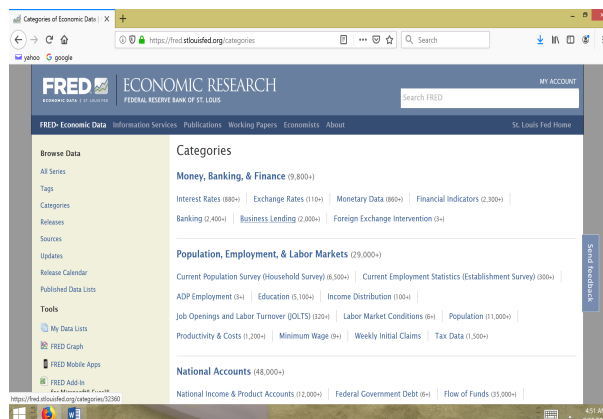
Categories of Economic Data | ×
+

https://fred.stlouisfed.org/categories
Search

yahoo google

FRED
ECONOMIC DATA | ST. LOUIS FED
ECONOMIC RESEARCH
FEDERAL RESERVE BANK OF ST. LOUIS
MY ACCOUNT
Search FRED

FRED® Economic Data Information Services Publications Working Papers Economists About
St. Louis Fed Home

Browse Data
All Series
Tags
Categories
Releases
Sources
Updates
Release Calendar
Published Data Lists

Tools
My Data Lists
FRED Graph
FRED Mobile Apps
FRED Add-In
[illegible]

Categories

Money, Banking, & Finance (9,800+)
Interest Rates (880+) | Exchange Rates (110+) | Monetary Data (860+) | Financial Indicators (2,300+) | Banking (2,400+) | Business Lending (2,000+) | Foreign Exchange Intervention (3+)

Population, Employment, & Labor Markets (29,000+)
Current Population Survey (Household Survey) (6,500+) | Current Employment Statistics (Establishment Survey) (300+) | ADP Employment (3+) | Education (5,100+) | Income Distribution (100+) | Job Openings and Labor Turnover (JOLTS) (320+) | Labor Market Conditions (6+) | Population (11,000+) | Productivity & Costs (1,200+) | Minimum Wage (9+) | Weekly Initial Claims | Tax Data (1,500+)

National Accounts (48,000+)
National Income & Product Accounts (12,000+) | Federal Government Debt (6+) | Flow of Funds (35,000+) |

Send feedback

https://fred.stlouisfed.org/categories/32360

4:51 AM